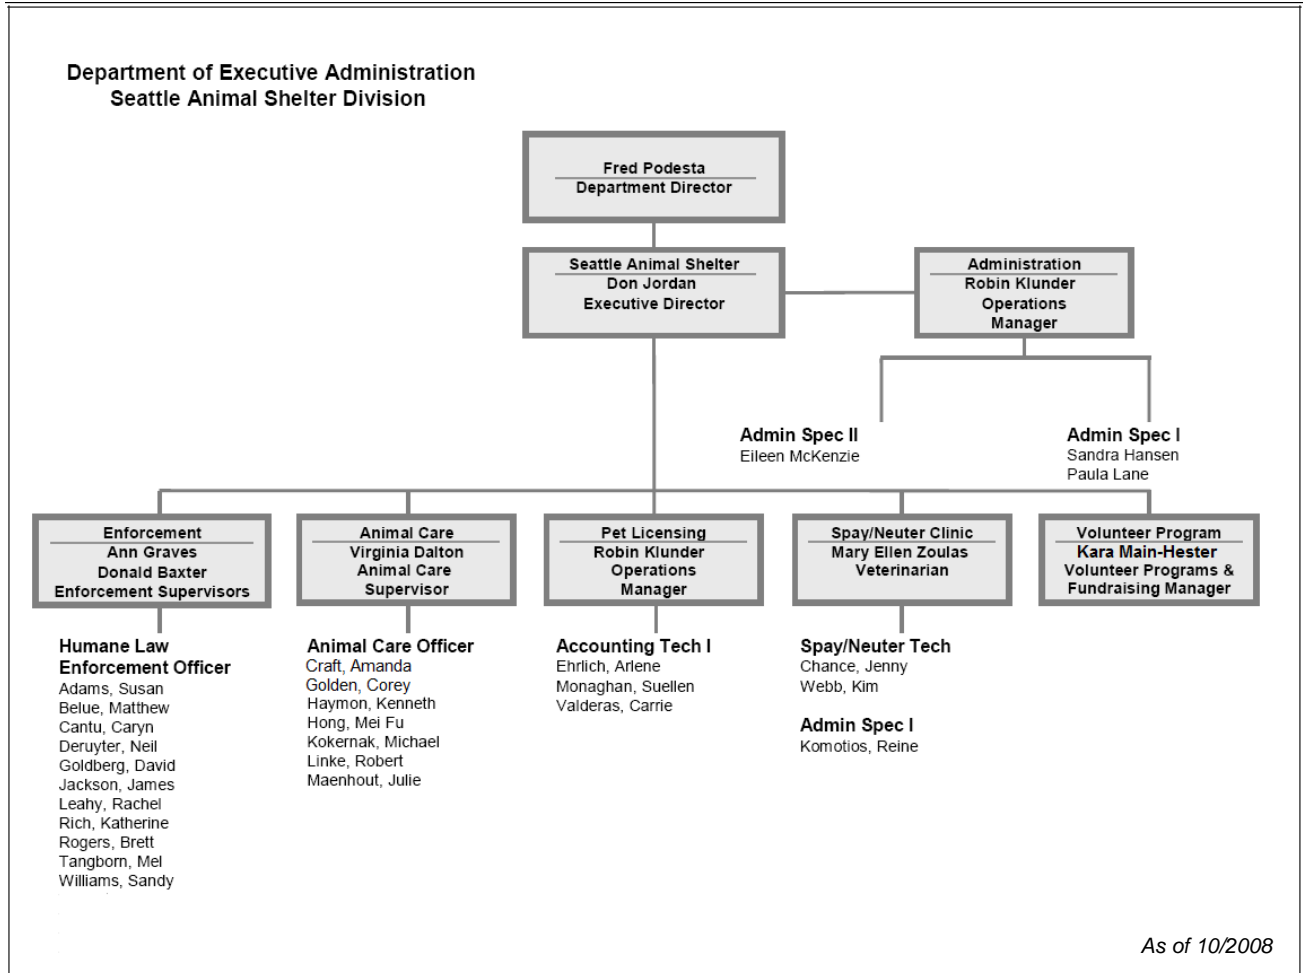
Department of Executive Administration
Seattle Animal Shelter Division

Fred Podesta
Department Director

Seattle Animal Shelter
Don Jordan
Executive Director

Administration
Robin Klunder
Operations Manager

Admin Spec II
Eileen McKenzie

Admin Spec I
Sandra Hansen
Paula Lane

Enforcement
Ann Graves
Donald Baxter
Enforcement Supervisors

Animal Care
Virginia Dalton
Animal Care Supervisor

Pet Licensing
Robin Klunder
Operations Manager

Spay/Neuter Clinic
Mary Ellen Zoulas
Veterinarian

Volunteer Program
Kara Main-Hester
Volunteer Programs & Fundraising Manager

Humane Law Enforcement Officer
Adams, Susan
Belue, Matthew
Cantu, Caryn
Deruyter, Neil
Goldberg, David
Jackson, James
Leahy, Rachel
Rich, Katherine
Rogers, Brett
Tangborn, Mel
Williams, Sandy

Animal Care Officer
Craft, Amanda
Golden, Corey
Haymon, Kenneth
Hong, Mei Fu
Kokernak, Michael
Linke, Robert
Maenhout, Julie

Accounting Tech I
Ehrlich, Arlene
Monaghan, Suellen
Valderas, Carrie

Spay/Neuter Tech
Chance, Jenny
Webb, Kim

Admin Spec I
Komotios, Reine

As of 10/2008